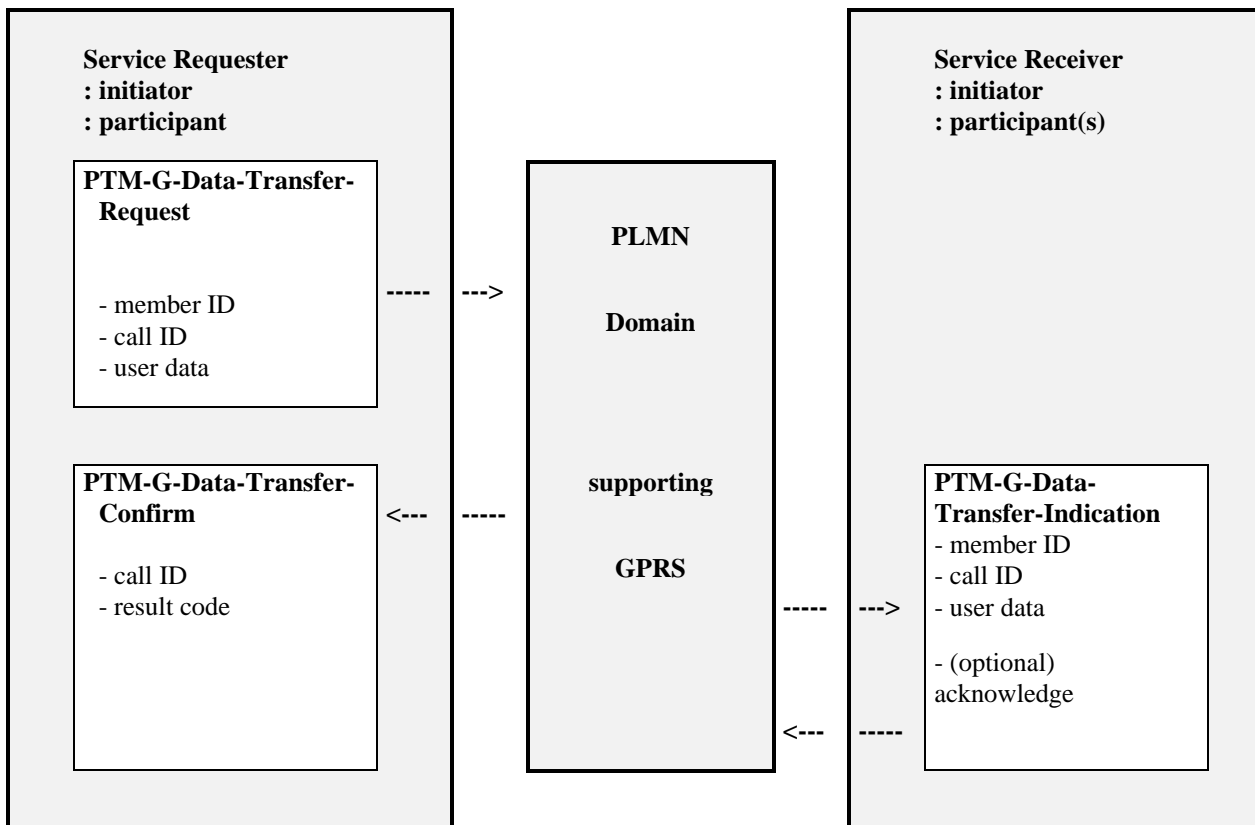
Service Requester
: initiator
: participant

PTM-G-Data-Transfer-Request

- member ID
- call ID
- user data

PTM-G-Data-Transfer-Confirm

- call ID
- result code

----- --->

<--- -----

PLMN

Domain

supporting

GPRS

----- --->

<--- -----

Service Receiver
: initiator
: participant(s)

PTM-G-Data-Transfer-Indication
- member ID
- call ID
- user data

- (optional) acknowledge